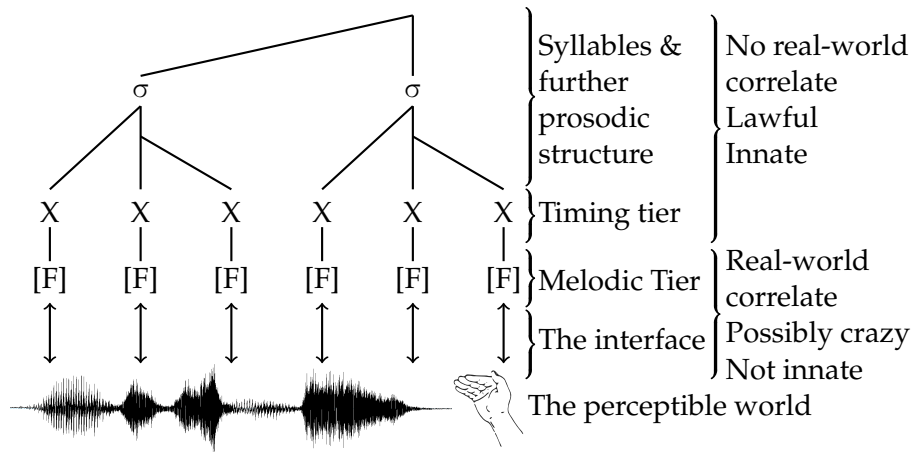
σ σ

X X X X X X

[F] [F] [F] [F] [F] [F]

Syllables & further prosodic structure

Timing tier

Melodic Tier

The interface

No real-world correlate
Lawful
Innate

Real-world correlate

Possibly crazy
Not innate

The perceptible world